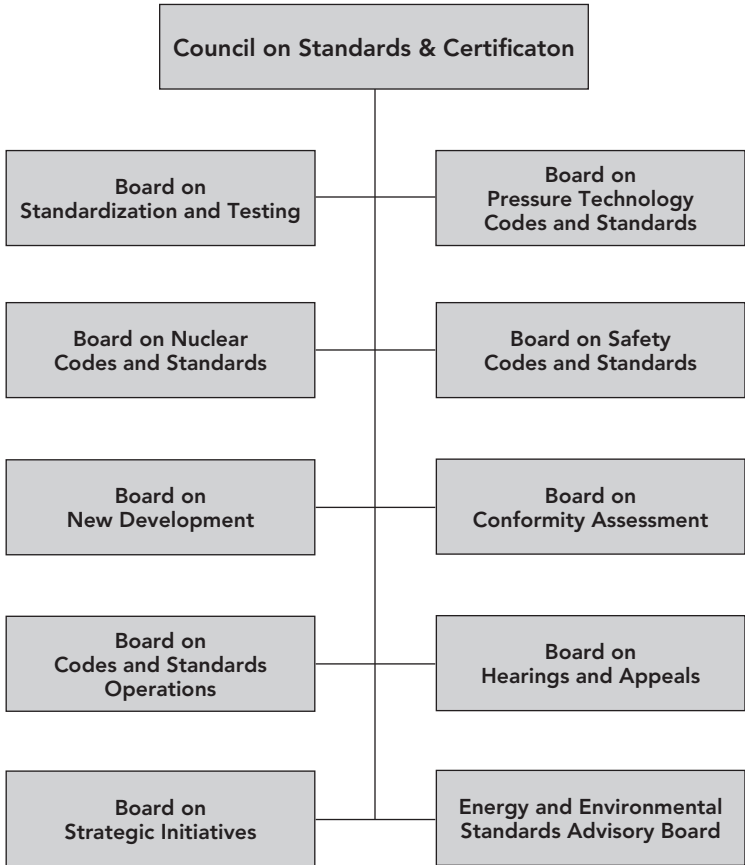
Council on Standards & Certificaton

Board on Standardization and Testing

Board on Pressure Technology Codes and Standards

Board on Nuclear Codes and Standards

Board on Safety Codes and Standards

Board on New Development

Board on Conformity Assessment

Board on Codes and Standards Operations

Board on Hearings and Appeals

Board on Strategic Initiatives

Energy and Environmental Standards Advisory Board